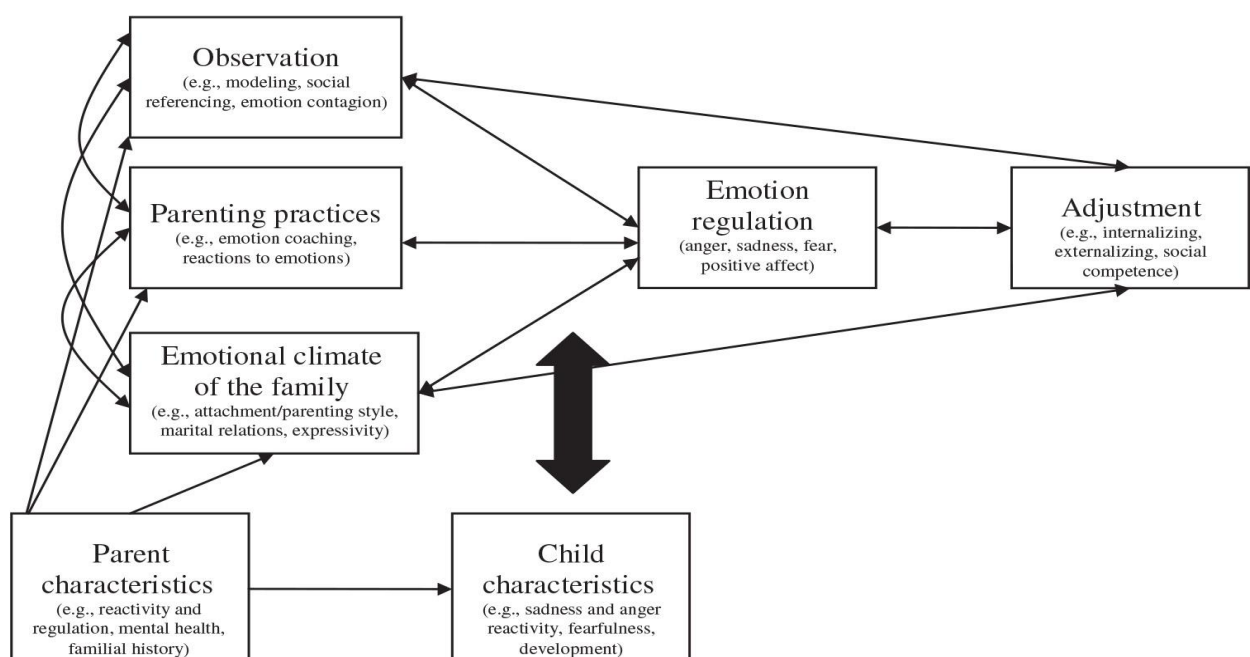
Observation
(e.g., modeling, social referencing, emotion contagion)

Parenting practices
(e.g., emotion coaching, reactions to emotions)

Emotional climate of the family
(e.g., attachment/parenting style, marital relations, expressivity)

Emotion regulation
(anger, sadness, fear, positive affect)

Adjustment
(e.g., internalizing, externalizing, social competence)

Parent characteristics
(e.g., reactivity and regulation, mental health, familial history)

Child characteristics
(e.g., sadness and anger reactivity, fearfulness, development)